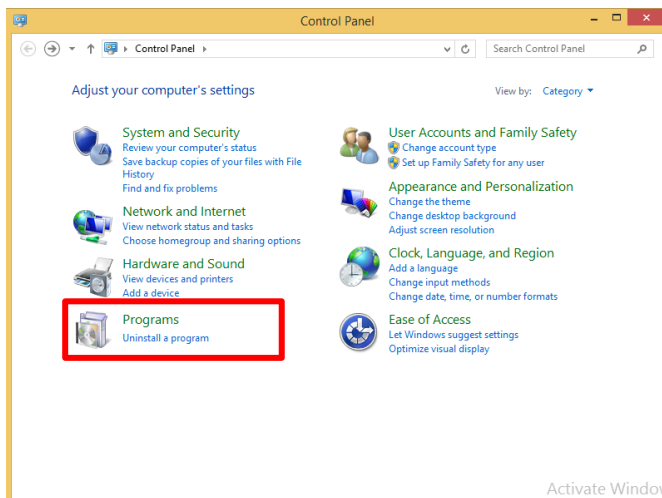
Control Panel

Control Panel

Search Control Panel

Adjust your computer's settings

View by: Category

System and Security
Review your computer's status
Save backup copies of your files with File History
Find and fix problems

Network and Internet
View network status and tasks
Choose homegroup and sharing options

Hardware and Sound
View devices and printers
Add a device

Programs
Uninstall a program

User Accounts and Family Safety
Change account type
Set up Family Safety for any user

Appearance and Personalization
Change the theme
Change desktop background
Adjust screen resolution

Clock, Language, and Region
Add a language
Change input methods
Change date, time, or number formats

Ease of Access
Let Windows suggest settings
Optimize visual display

Activate Windo